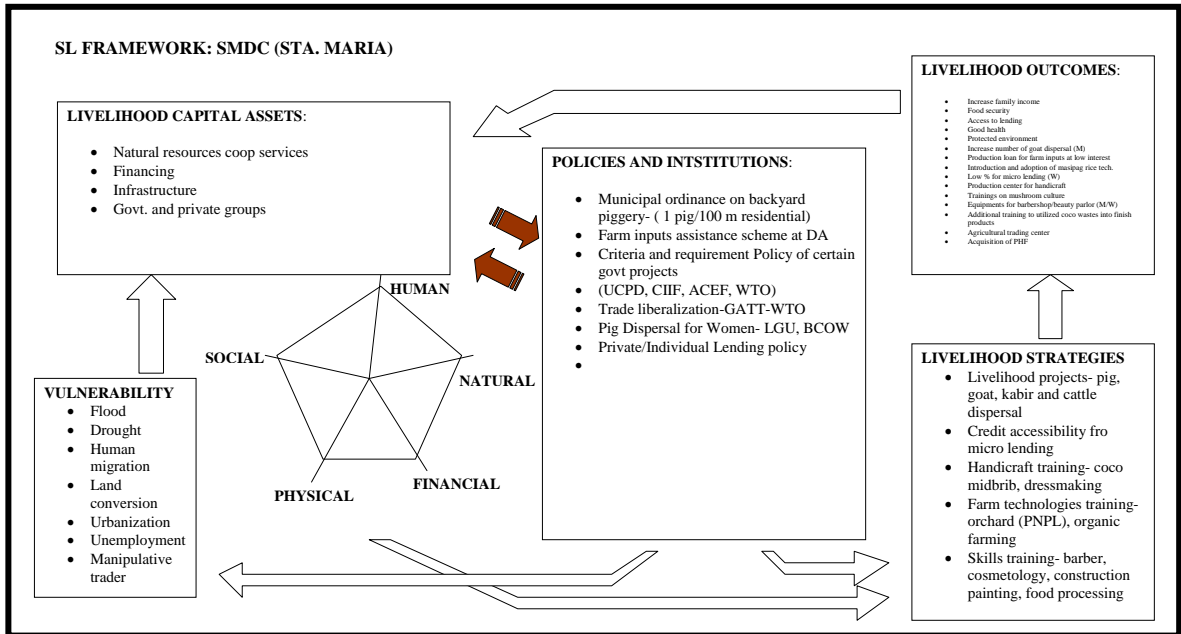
SL FRAMEWORK: SMDC (STA. MARIA)

LIVELIHOOD CAPITAL ASSETS:

- Natural resources coop services
- Financing
- Infrastructure
- Govt. and private groups

HUMAN

SOCIAL

NATURAL

PHYSICAL

FINANCIAL

VULNERABILITY
- Flood
- Drought
- Human migration
- Land conversion
- Urbanization
- Unemployment
- Manipulative trader

POLICIES AND INTSTITUTIONS:

- Municipal ordinance on backyard piggery- ( 1 pig/100 m residential)
- Farm inputs assistance scheme at DA
- Criteria and requirement Policy of certain govt projects
- (UCPD, CIIF, ACEF, WTO)
- Trade liberalization-GATT-WTO
- Pig Dispersal for Women- LGU, BCOW
- Private/Individual Lending policy
-

LIVELIHOOD OUTCOMES:

- Increase family income
- Food security
- Access to lending
- Good health
- Protected environment
- Increase number of goat dispersal (M)
- Production loan for farm inputs at low interest
- Introduction and adoption of masipag rice tech.
- Low % for micro lending (W)
- Production center for handicraft
- Trainings on mushroom culture
- Equipments for barbershop/beauty parlor (M/W)
- Additional training to utilized coco wastes into finish products
- Agricultural trading center
- Acquisition of PHF

LIVELIHOOD STRATEGIES
- Livelihood projects- pig, goat, kabir and cattle dispersal
- Credit accessibility fro micro lending
- Handicraft training- coco midbrib, dressmaking
- Farm technologies training- orchard (PNPL), organic farming
- Skills training- barber, cosmetology, construction painting, food processing